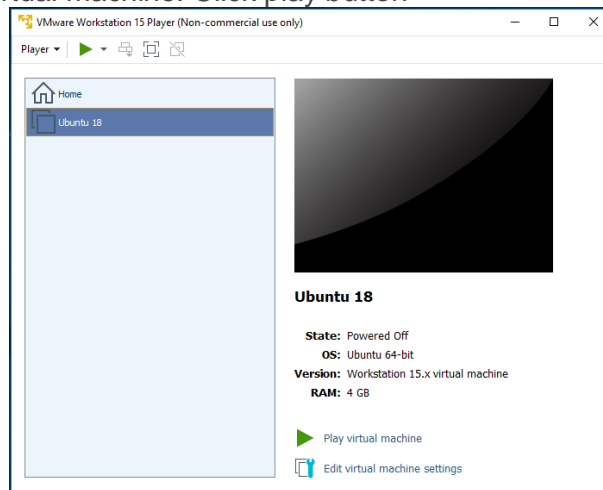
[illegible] Click play button

VMware Workstation 15 Player (Non-commercial use only)

Player

Home

Ubuntu 18

Ubuntu 18

State: Powered Off
OS: Ubuntu 64-bit
Version: Workstation 15.x virtual machine
RAM: 4 GB

Play virtual machine

Edit virtual machine settings